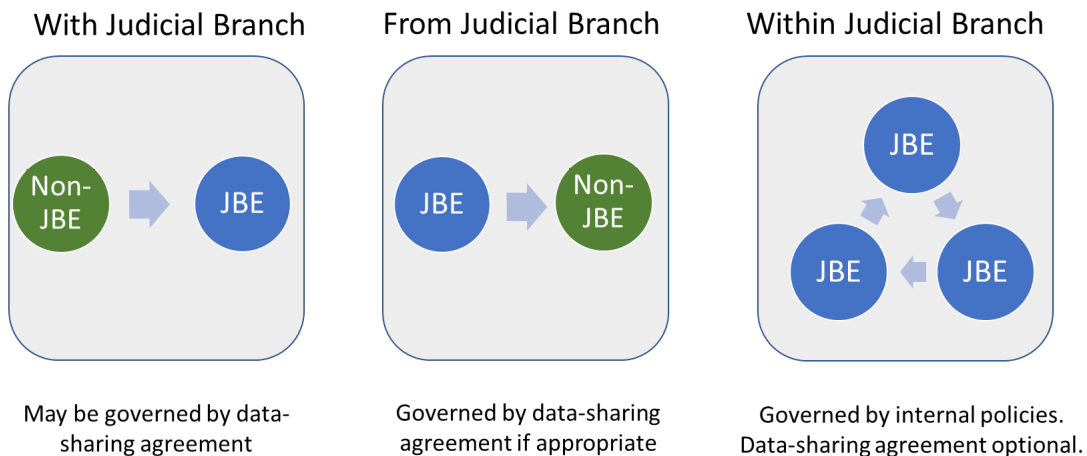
With Judicial Branch

Non-JBE

JBE

May be governed by data-sharing agreement

From Judicial Branch

JBE

Non-JBE

Governed by data-sharing agreement if appropriate

Within Judicial Branch

JBE

JBE

JBE

Governed by internal policies. Data-sharing agreement optional.